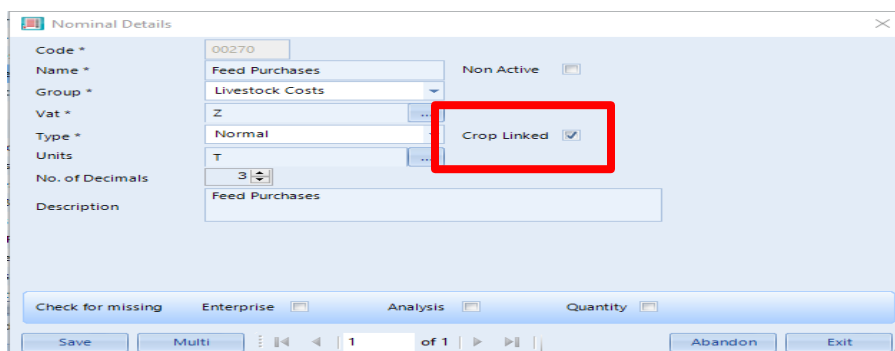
Nominal Details

Code * 00270

Name * Feed Purchases

Non Active

Group * Livestock Costs

Vat * Z ...

Type * Normal

Crop Linked

Units T ...

No. of Decimals 3

Description Feed Purchases

Check for missing Enterprise Analysis Quantity

Save Multi 1 of 1 Abandon Exit